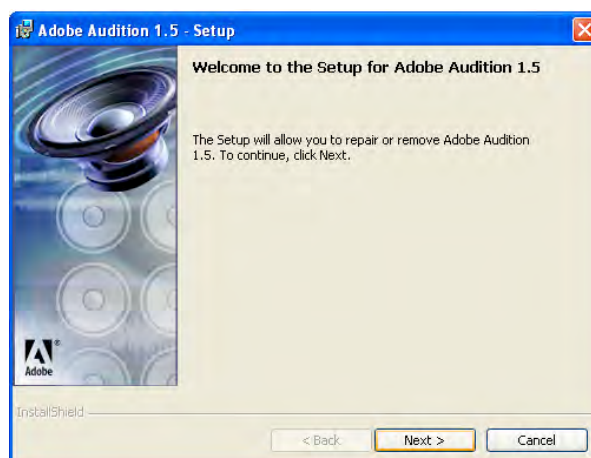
Adobe Audition 1.5 - Setup

Welcome to the Setup for Adobe Audition 1.5

The Setup will allow you to repair or remove Adobe Audition 1.5. To continue, click Next.

Adobe

InstallShield

< Back

Next >

Cancel